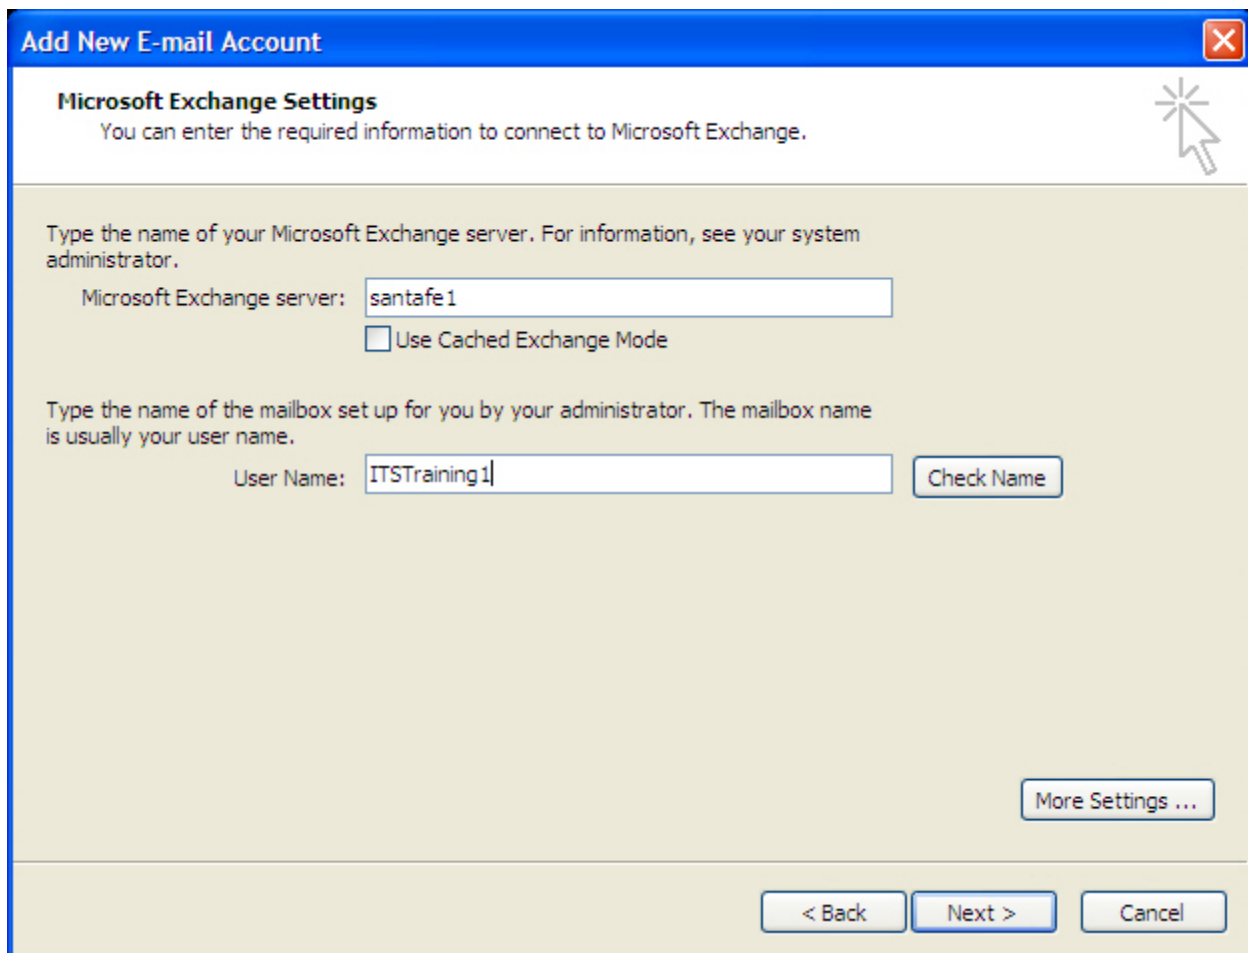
Add New E-mail Account

Microsoft Exchange Settings
You can enter the required information to connect to Microsoft Exchange.

Type the name of your Microsoft Exchange server. For information, see your system administrator.

Microsoft Exchange server: santafe1

Use Cached Exchange Mode

Type the name of the mailbox set up for you by your administrator. The mailbox name is usually your user name.

User Name: ITSTraining1

Check Name

More Settings ...

< Back

Next >

Cancel